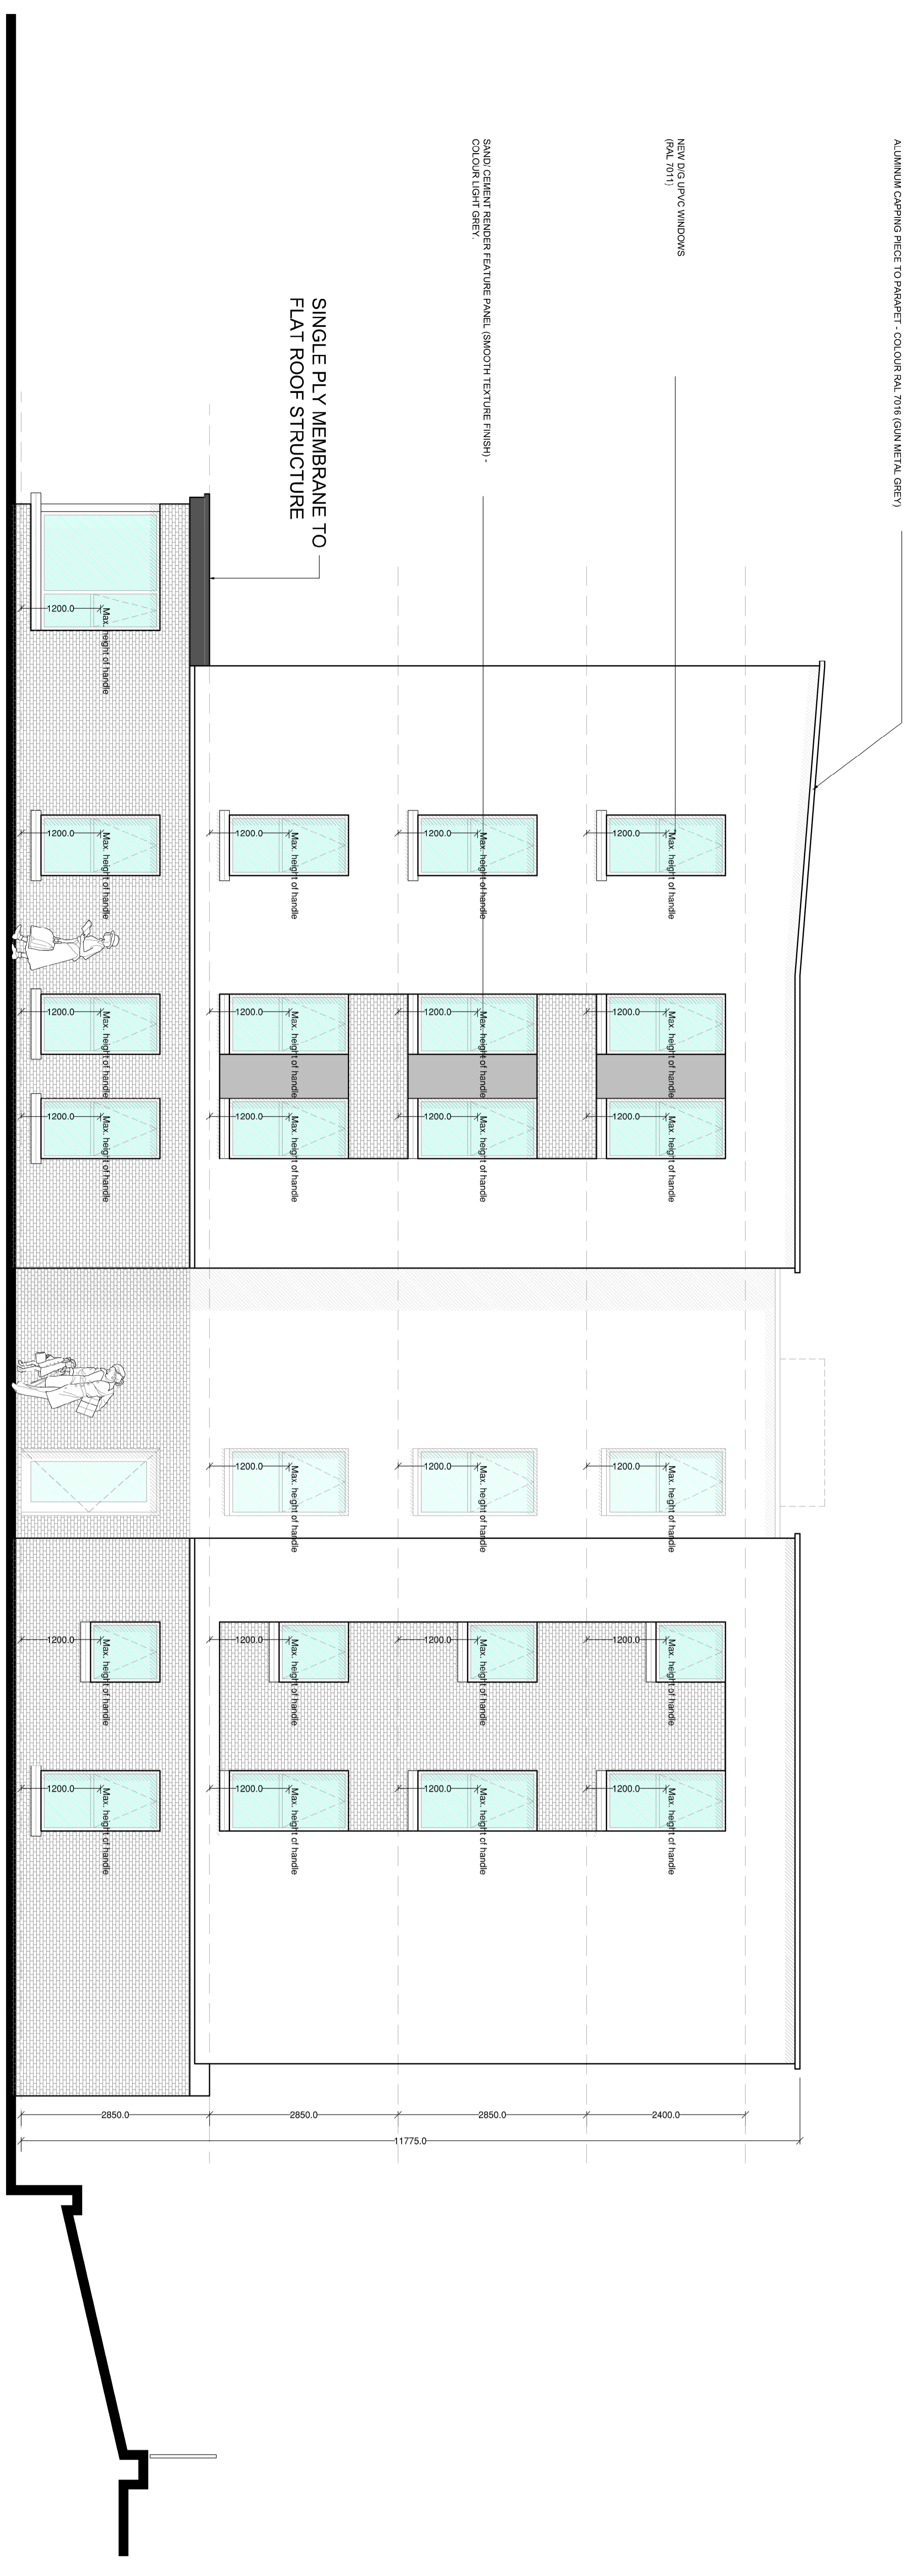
ALUMINIUM CAPPING PIECE TO PARAPET - COLOUR RAL 7016 (GUN METAL GREY)

NEW D/G UPVC WINDOWS (RAL 7011)

SAND/ CEMENT RENDER FEATURE PANEL (SMOOTH TEXTURE FINISH) - COLOUR LIGHT GREY.

SINGLE PLY MEMBRANE TO FLAT ROOF STRUCTURE

1200.0 Max. height of handle

1200.0 Max. height of handle

1200.0 Max. height of handle

1200.0 Max. height of handle

1200.0 Max. height of handle

1200.0 Max. height of handle

1200.0 Max. height of handle

1200.0 Max. height of handle

1200.0 Max. height of handle

1200.0 Max. height of handle

1200.0 Max. height of handle

1200.0 Max. height of handle

1200.0 Max. height of handle

1200.0 Max. height of handle

1200.0 Max. height of handle

1200.0 Max. height of handle

1200.0 Max. height of handle

1200.0 Max. height of handle

1200.0 Max. height of handle

1200.0 Max. height of handle

1200.0 Max. height of handle

1200.0 Max. height of handle

1200.0 Max. height of handle

1200.0 Max. height of handle

2850.0

2850.0

2850.0

2400.0

11775.0